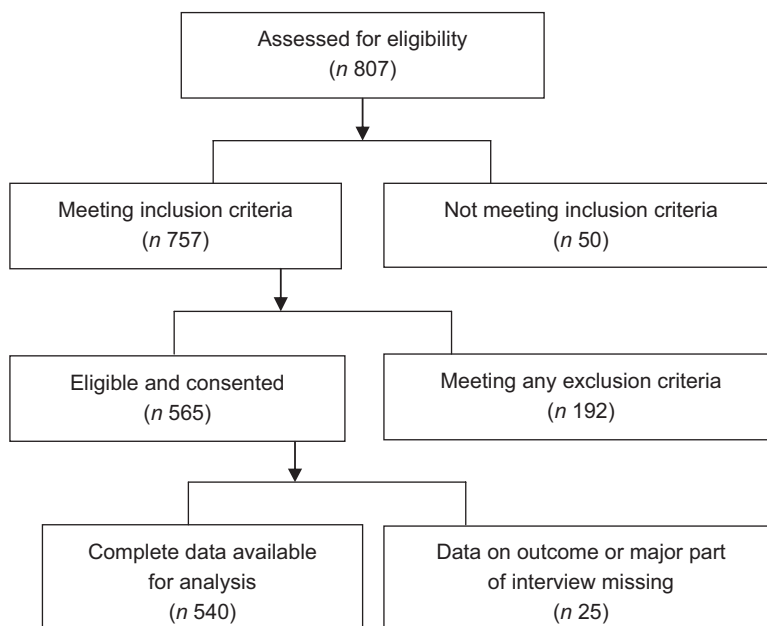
Assessed for eligibility
(*n* 807)

Meeting inclusion criteria
(*n* 757)

Not meeting inclusion criteria
(*n* 50)

Eligible and consented
(*n* 565)

Meeting any exclusion criteria
(*n* 192)

Complete data available for analysis
(*n* 540)

Data on outcome or major part of interview missing
(*n* 25)